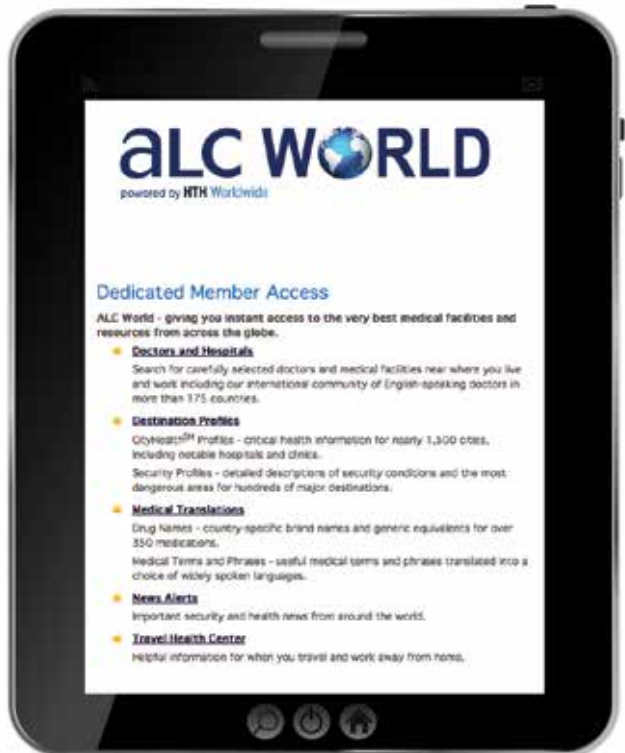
aLC WORLD
powered by HTH Worldwide

Dedicated Member Access

ALC World - giving you instant access to the very best medical facilities and resources from across the globe.

Doctors and Hospitals
Search for carefully selected doctors and medical facilities near where you live and work including our international community of English-speaking doctors in more than 175 countries.

Destination Profiles
CityHealth$^{SM}$ Profiles - critical health information for nearly 1,500 cities, including notable hospitals and clinics.
Security Profiles - detailed descriptions of security conditions and the most dangerous areas for hundreds of major destinations.

Medical Translations
Drug Names - country-specific brand names and generic equivalents for over 350 medications.
Medical Terms and Phrases - useful medical terms and phrases translated into a choice of widely spoken languages.

News Alerts
Important security and health news from around the world.

Travel Health Center
Helpful information for when you travel and work away from home.